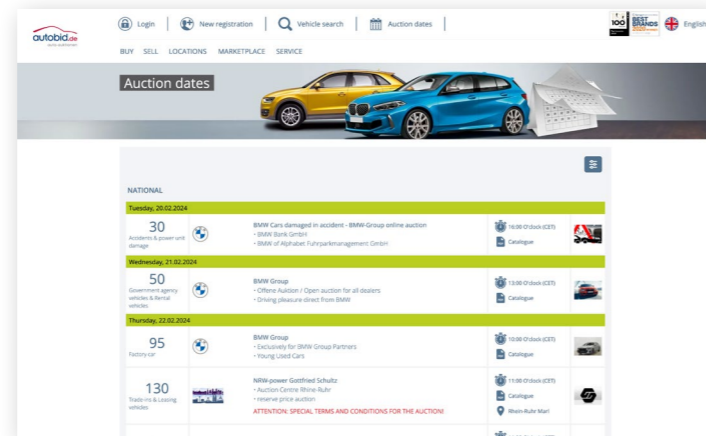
autobid.de

Login | New registration | Vehicle search | Auction dates |

100 BEST BRANDS English

BUY SELL LOCATIONS MARKETPLACE SERVICE

Auction dates

NATIONAL

Tuesday, 20.02.2024

| | | | | |
|---|---|---|---|---|
| 30 Accidents & power unit damage | | BMW Cars damaged in accident - BMW-Group online auction - BMW Bank GmbH - BMW of Alphabet Fuhrparkmanagement GmbH | 10:00 O'clock (CET) Catalogue | |

Wednesday, 21.02.2024

| | | | | |
|---|---|---|---|---|
| 50 Government agency vehicles & Rental vehicles | | BMW Group - Offene Auktion / Open auction for all dealers - Driving pleasure direct from BMW | 13:00 O'clock (CET) Catalogue | |

Thursday, 22.02.2024

| | | | | |
|---|---|---|---|---|
| 95 Factory car | | BMW Group - Exclusively for BMW Group Partners - Young Used Cars | 10:00 O'clock (CET) Catalogue | |
| 130 Trade-ins & Leasing vehicles | | NRW-power Gottfried Schultz - Auction Centre Rhine-Ruhr - reserve price auction ATTENTION: SPECIAL TERMS AND CONDITIONS FOR THE AUCTION! | 11:00 O'clock (CET) Catalogue Rhein-Ruhr Mart | |